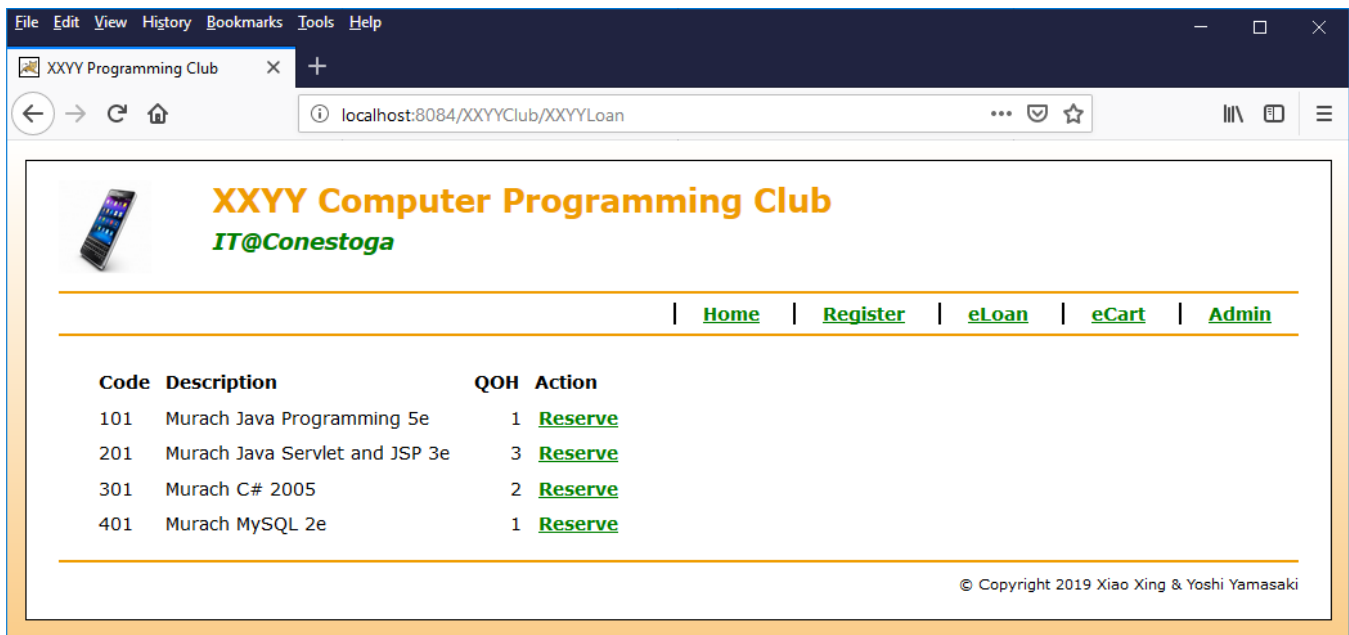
File Edit View History Bookmarks Tools Help

XXYY Programming Club

localhost:8084/XXYYClub/XXYYLoan

XXYY Computer Programming Club

IT@Conestoga

| Home | Register | eLoan | eCart | Admin

| Code | Description | QOH | Action |
|---|---|---|---|
| 101 | Murach Java Programming 5e | 1 | Reserve |
| 201 | Murach Java Servlet and JSP 3e | 3 | Reserve |
| 301 | Murach C# 2005 | 2 | Reserve |
| 401 | Murach MySQL 2e | 1 | Reserve |

© Copyright 2019 Xiao Xing & Yoshi Yamasaki